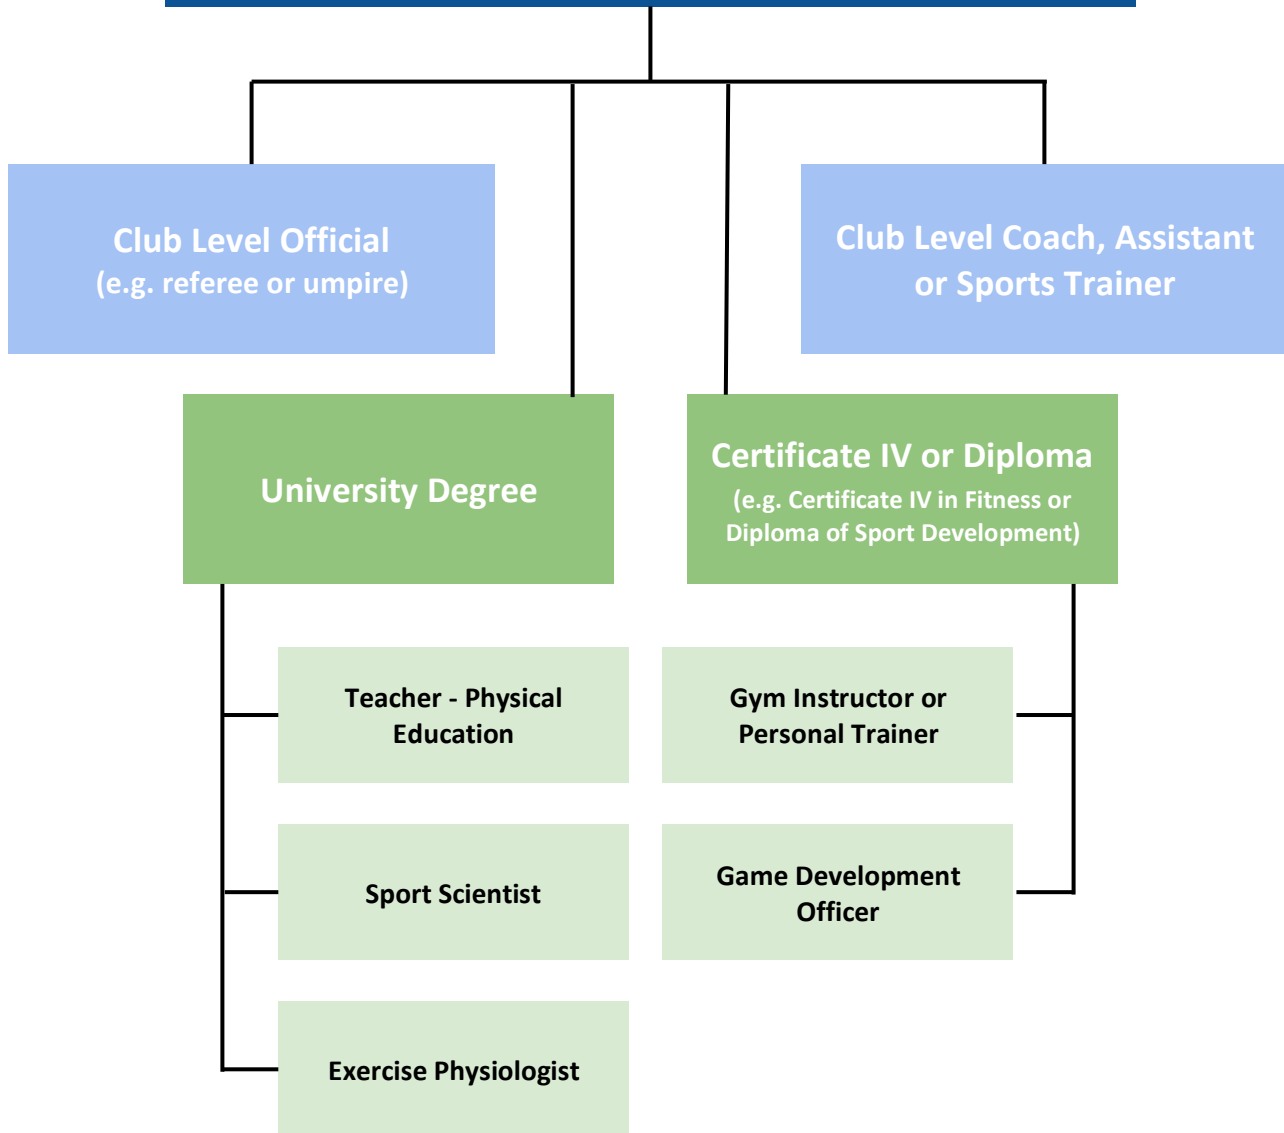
Club Level Official
(e.g. referee or umpire)

Club Level Coach, Assistant or Sports Trainer

University Degree

Certificate IV or Diploma
(e.g. Certificate IV in Fitness or Diploma of Sport Development)

Teacher - Physical Education

Gym Instructor or Personal Trainer

Sport Scientist

Game Development Officer

Exercise Physiologist